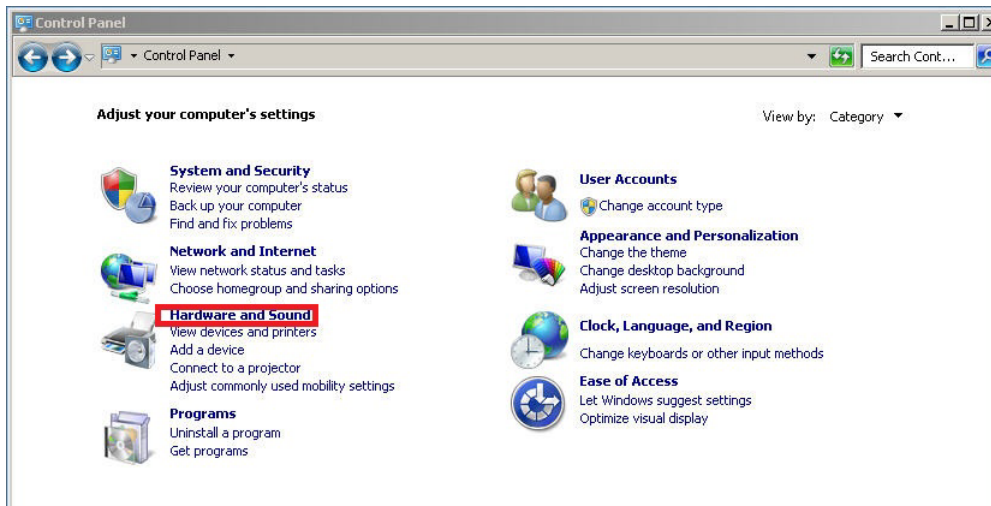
Control Panel

Control Panel

Search Cont...

Adjust your computer's settings

View by: Category

System and Security
Review your computer's status
Back up your computer
Find and fix problems

Network and Internet
View network status and tasks
Choose homegroup and sharing options

Hardware and Sound
View devices and printers
Add a device
Connect to a projector
Adjust commonly used mobility settings

Programs
Uninstall a program
Get programs

User Accounts
Change account type

Appearance and Personalization
Change the theme
Change desktop background
Adjust screen resolution

Clock, Language, and Region
Change keyboards or other input methods

Ease of Access
Let Windows suggest settings
Optimize visual display